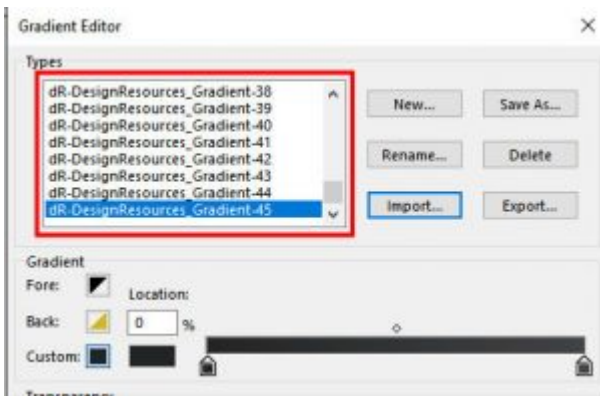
Gradient Editor

×

Types

dR-DesignResources_Gradient-38
dR-DesignResources_Gradient-39
dR-DesignResources_Gradient-40
dR-DesignResources_Gradient-41
dR-DesignResources_Gradient-42
dR-DesignResources_Gradient-43
dR-DesignResources_Gradient-44
dR-DesignResources_Gradient-45

New...

Save As...

Rename...

Delete

Import...

Export...

Gradient

Fore:

Location:

Back:

0

%

Custom:

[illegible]